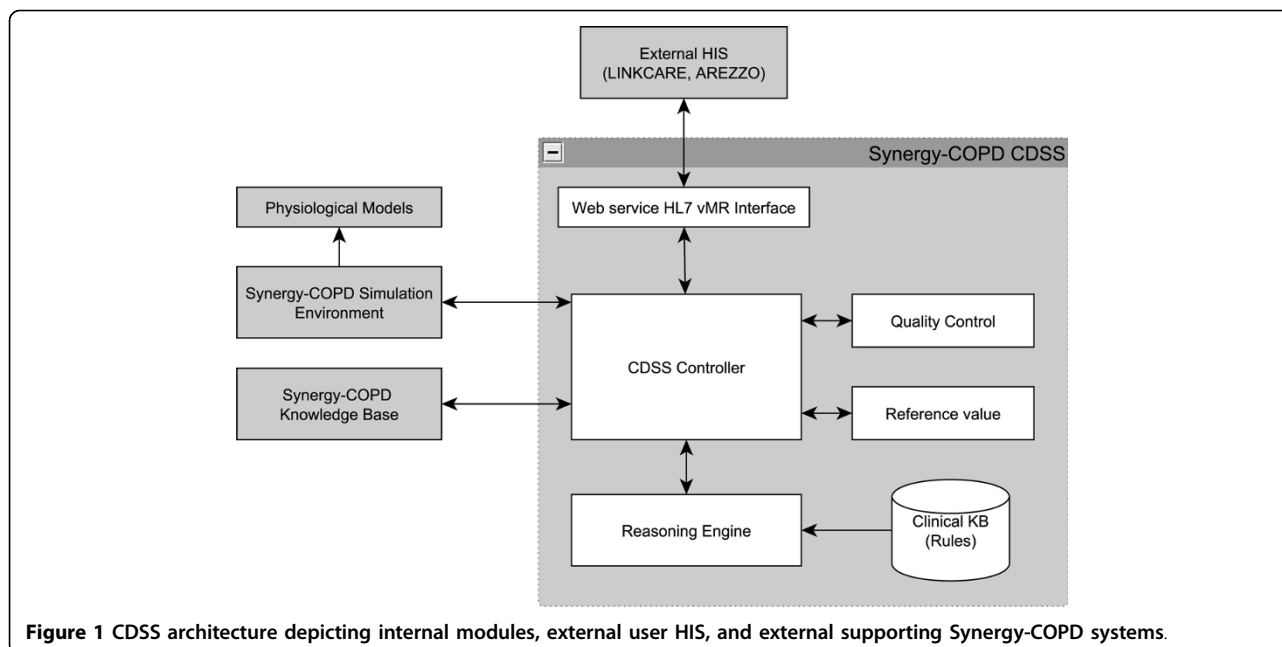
External HIS
(LINKCARE, AREZZO)

Synergy-COPD CDSS

Physiological Models

Web service HL7 vMR Interface

Synergy-COPD Simulation Environment

CDSS Controller

Quality Control

Synergy-COPD Knowledge Base

Reference value

Reasoning Engine

Clinical KB (Rules)

**Figure 1 CDSS architecture depicting internal modules, external user HIS, and external supporting Synergy-COPD systems**.